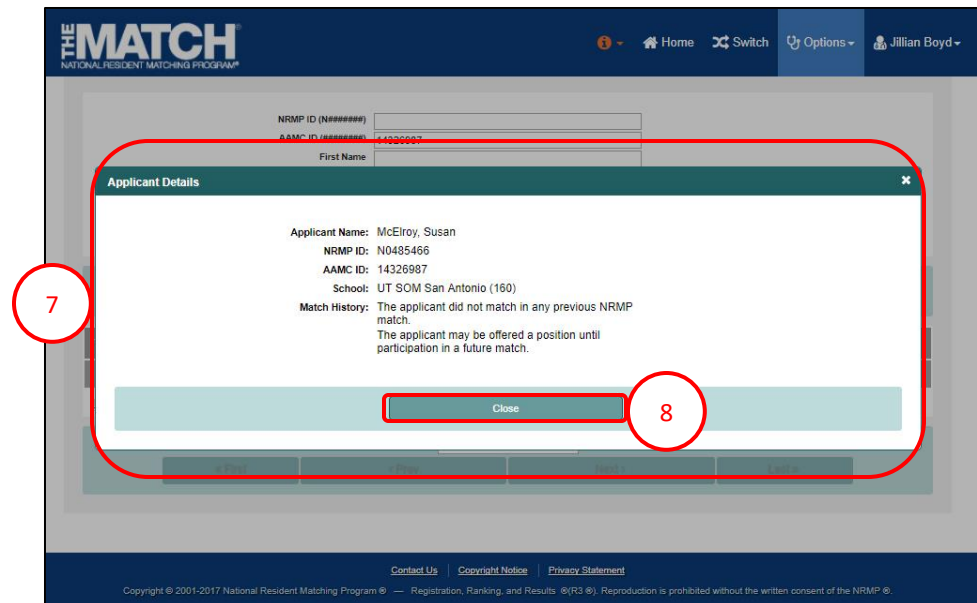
THE MATCH
NATIONAL RESIDENT MATCHING PROGRAM®

Home Switch Options Jillian Boyd

NRMP ID (N#######)
AAMC ID (########) 14326987
First Name

Applicant Details

Applicant Name: McElroy, Susan
NRMP ID: N0485466
AAMC ID: 14326987
School: UT SOM San Antonio (160)
Match History: The applicant did not match in any previous NRMP match.
The applicant may be offered a position until participation in a future match.

Close

7

8

« First ‹ Prev Next › Last »

Contact Us | Copyright Notice | Privacy Statement

Copyright © 2001-2017 National Resident Matching Program ® — Registration, Ranking, and Results ®(R3 ®). Reproduction is prohibited without the written consent of the NRMP ®.